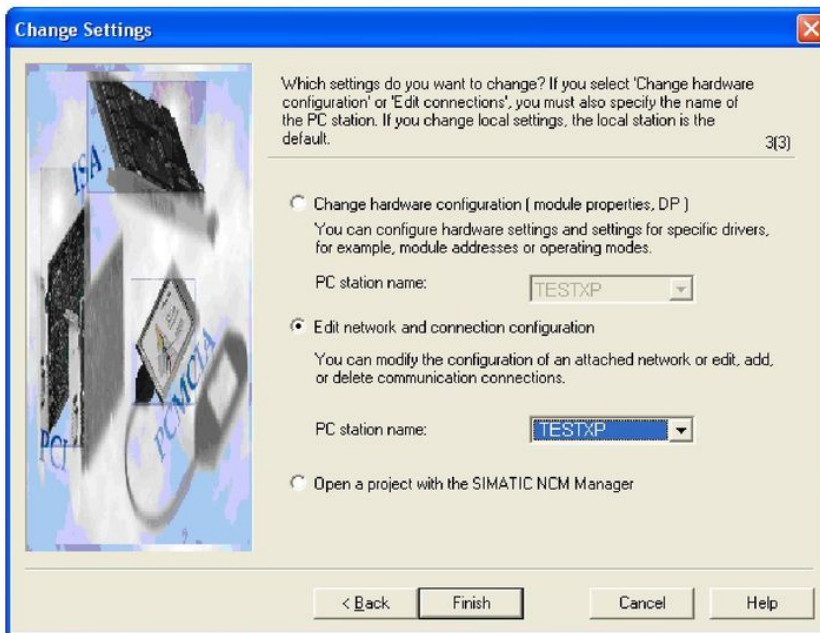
Change Settings

ISA

PCI

PCMCIA

Which settings do you want to change? If you select 'Change hardware configuration' or 'Edit connections', you must also specify the name of the PC station. If you change local settings, the local station is the default.

3(3)

Change hardware configuration ( module properties, DP )
You can configure hardware settings and settings for specific drivers, for example, module addresses or operating modes.

PC station name: TESTXP

Edit network and connection configuration

You can modify the configuration of an attached network or edit, add, or delete communication connections.

PC station name: TESTXP

Open a project with the SIMATIC NCM Manager

< Back Finish Cancel Help